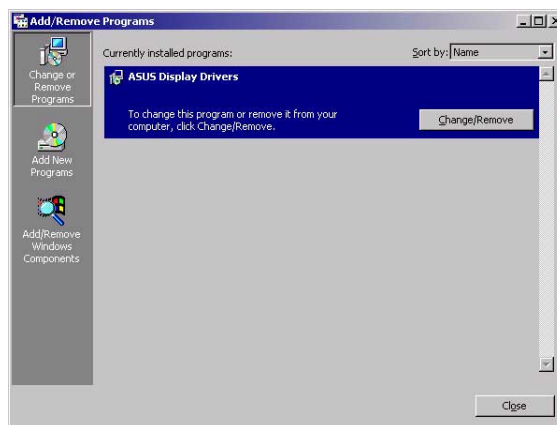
Add/Remove Programs

Change or Remove Programs

Add New Programs

Add/Remove Windows Components

Currently installed programs:

Sort by: Name

ASUS Display Drivers

To change this program or remove it from your computer, click Change/Remove.

Change/Remove

Close